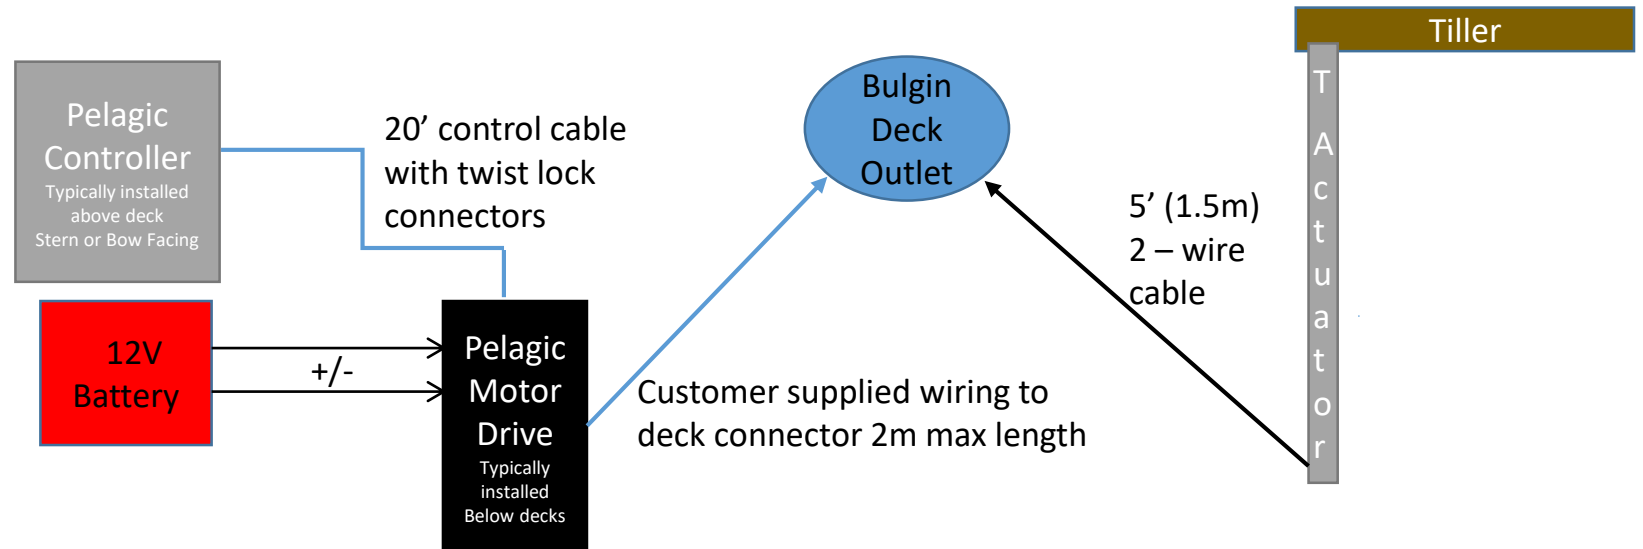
Pelagic Controller
Typically installed above deck
Stern or Bow Facing

20’ control cable with twist lock connectors

Bulgin Deck Outlet

Tiller

T
A
c
t
u
a
t
o
r

5’ (1.5m)
2 – wire
cable

12V Battery

+/-

Pelagic Motor Drive
Typically installed
Below decks

Customer supplied wiring to deck connector 2m max length